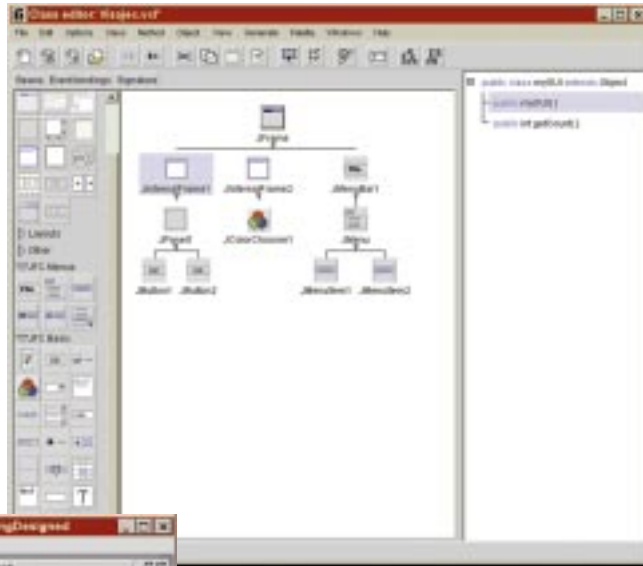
Class editor: Ifisiges.vcf

File Edit Options Class Method Object View Generate Fields Windows Help

Beans Eventbindings Signature

Layouts
Other
JFC Menus
JFC Basic

JFrame

JInternalFrame1 JInternalFrame2 JMenuBar1

JPanel1 JColorChooser1 JMenu

JButton1 JButton2 JMenuItem1 JMenuItem2

public class myGUI extends Object
public void init()
public int getCount()

ngDesigned